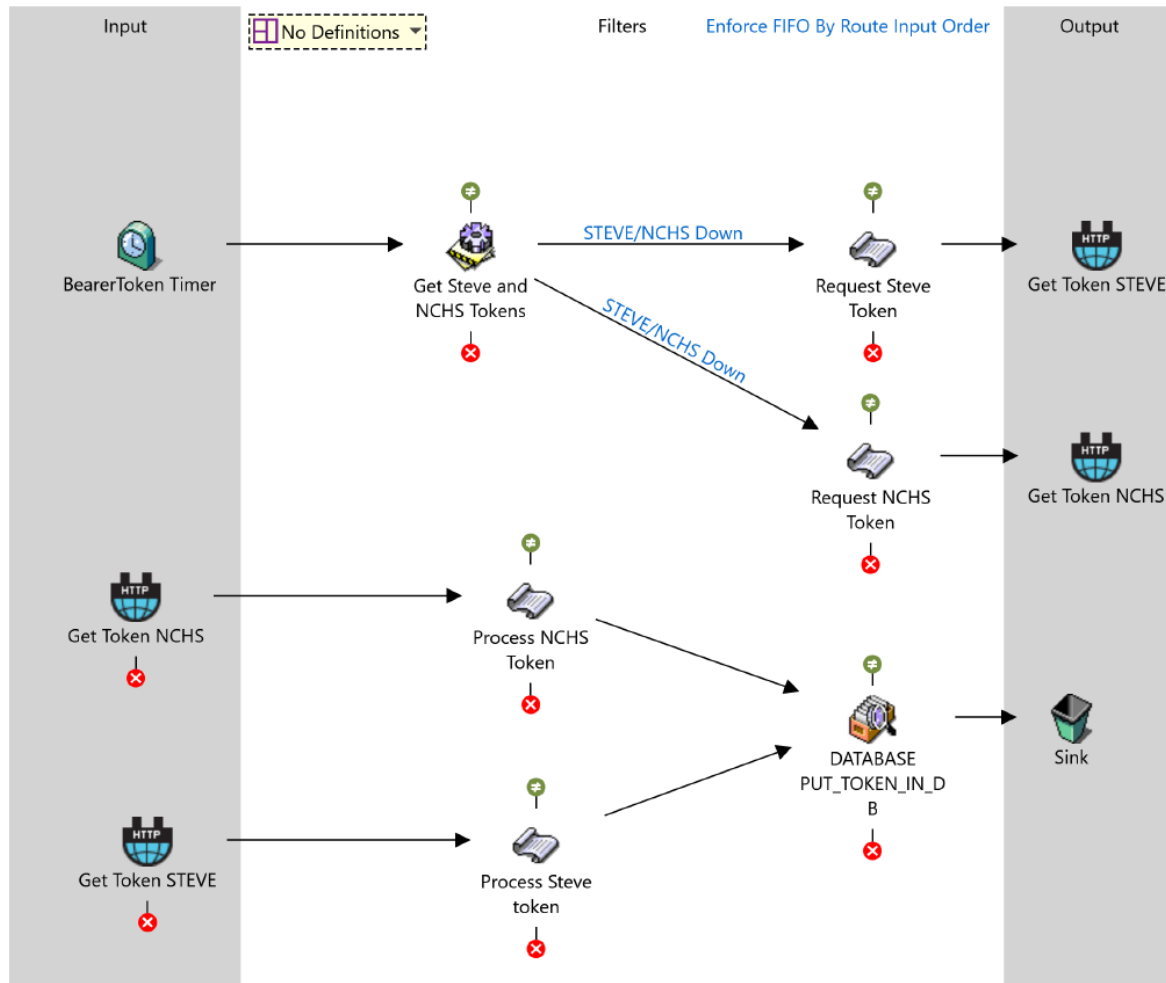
Input

No Definitions

Filters

Enforce FIFO By Route Input Order

Output

BearerToken Timer

Get Steve and NCHS Tokens

STEVE/NCHS Down

STEVE/NCHS Down

Request Steve Token

Get Token STEVE

Request NCHS Token

Get Token NCHS

HTTP

Get Token NCHS

Process NCHS Token

DATABASE PUT_TOKEN_IN_DB

Sink

HTTP

Get Token STEVE

Process Steve token